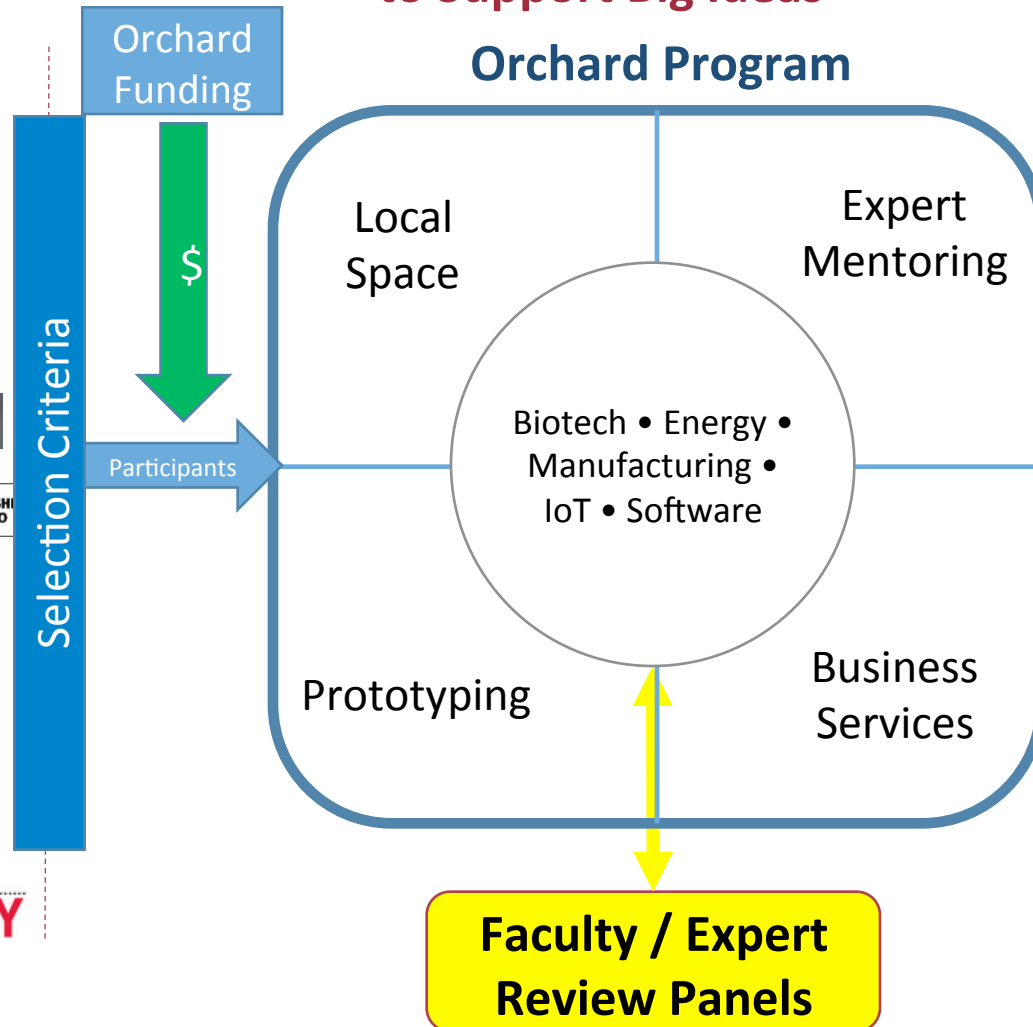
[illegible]

Orchard Funding

Orchard Program

Selection Criteria

$

Participants

Local Space

Expert Mentoring

Biotech • Energy • Manufacturing • IoT • Software

Prototyping

Business Services

Faculty / Expert Review Panels